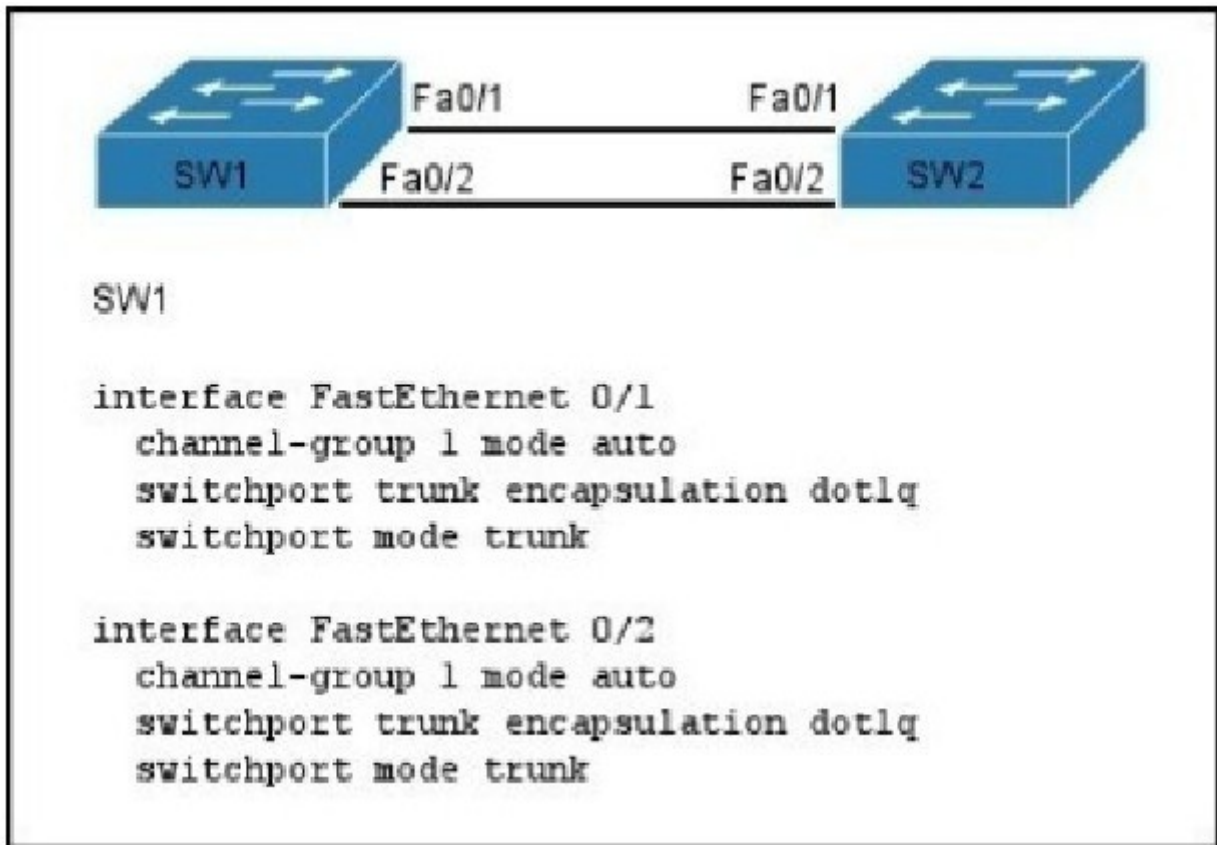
Fa0/1
Fa0/1
SW1
Fa0/2
Fa0/2
SW2

SW1

interface FastEthernet 0/1
channel-group 1 mode auto
switchport trunk encapsulation dot1q
switchport mode trunk

interface FastEthernet 0/2
channel-group 1 mode auto
switchport trunk encapsulation dot1q
switchport mode trunk